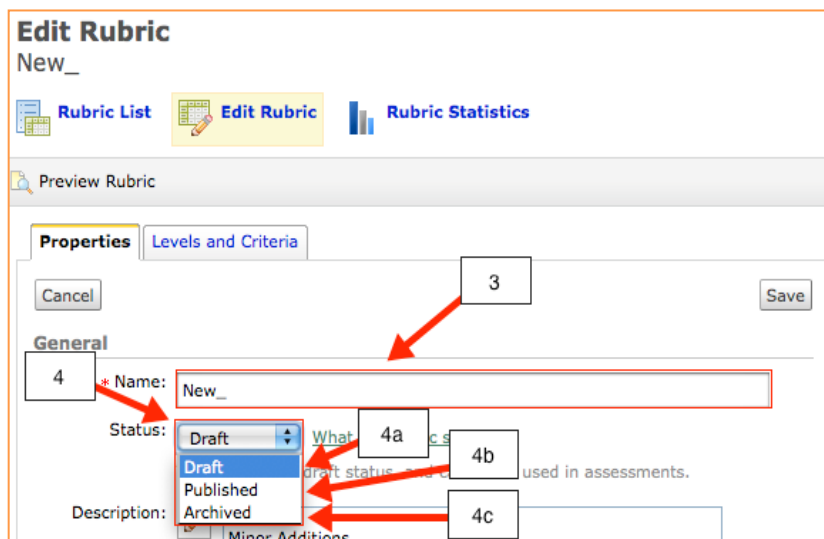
Edit Rubric
New_

Rubric List
Edit Rubric
Rubric Statistics

Preview Rubric

Properties
Levels and Criteria

Cancel
Save

3

General

4
* Name:
New_

Status:
Draft
What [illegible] c s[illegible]
4a
Draft
Published
Archived
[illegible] draft status, and c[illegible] used in assessments.
4b

Description:
4c
Minor Additions